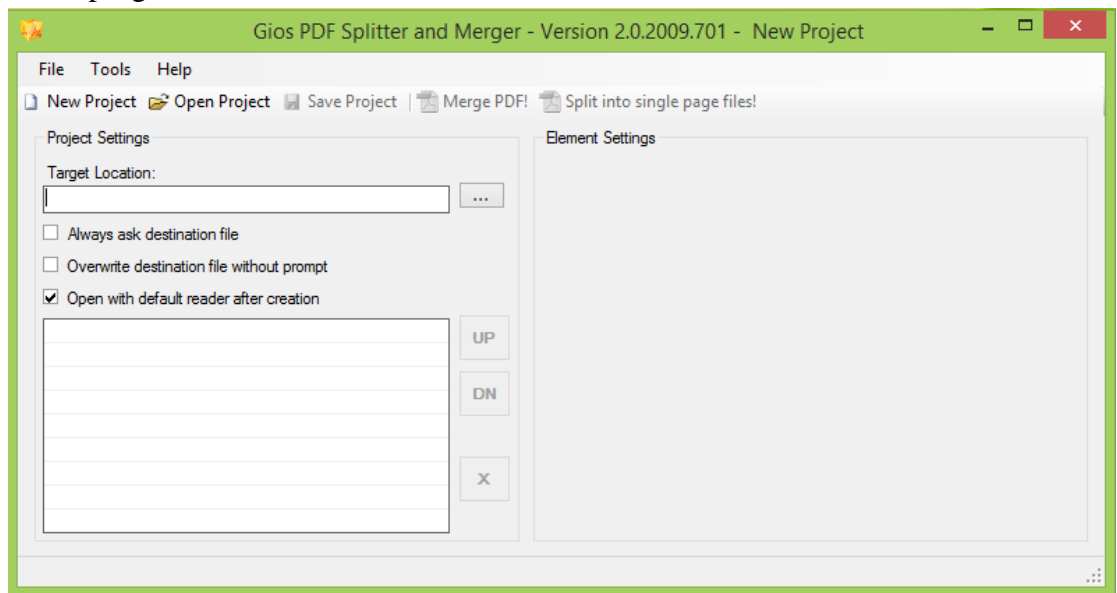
Gios PDF Splitter and Merger - Version 2.0.2009.701 - New Project

File Tools Help

New Project Open Project Save Project | Merge PDF! Split into single page files!

Project Settings

Target Location:

...

Always ask destination file

Overwrite destination file without prompt

Open with default reader after creation

UP

DN

X

Element Settings